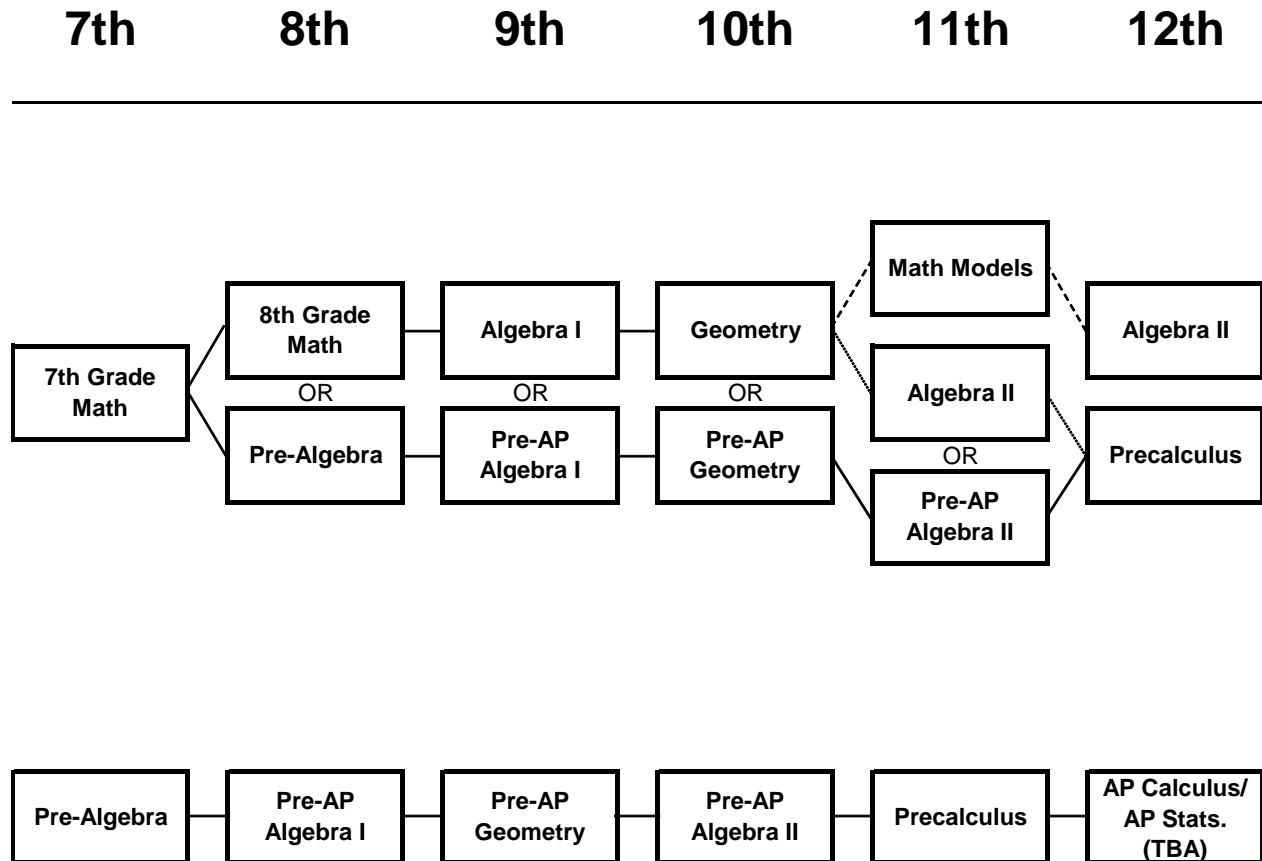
7th 8th 9th 10th 11th 12th

Math Models

8th Grade Math

Algebra I

Geometry

Algebra II

7th Grade Math

OR

OR

OR

Algebra II

OR

Pre-Algebra

Pre-AP Algebra I

Pre-AP Geometry

Precalculus

Pre-AP Algebra II

Pre-Algebra

Pre-AP Algebra I

Pre-AP Geometry

Pre-AP Algebra II

Precalculus

AP Calculus/ AP Stats. (TBA)